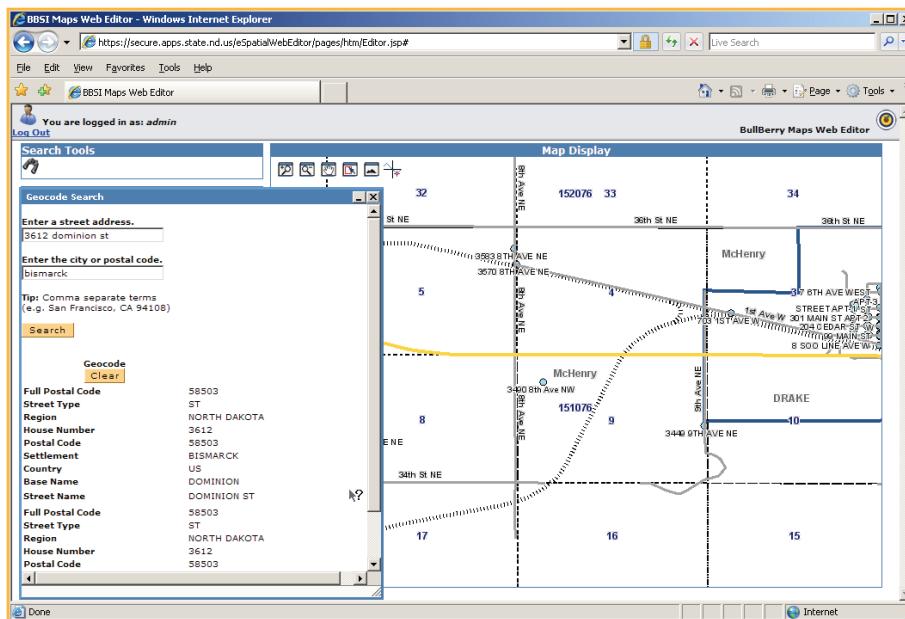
BBSI Maps Web Editor - Windows Internet Explorer

https://secure.apps.state.nd.us/eSpatialWebEditor/pages/htm/Editor.jsp#

Live Search

File Edit View Favorites Tools Help

BBSI Maps Web Editor

Page Tools

You are logged in as: admin

Log Out

BullBerry Maps Web Editor

Search Tools

Map Display

Geocode Search

Enter a street address.

3612 dominion st

Enter the city or postal code.

bismarck

Tip: Comma separate terms (e.g. San Francisco, CA 94108)

Search

Geocode

Clear

| Full Postal Code | 58503 |
|---|---|
| Street Type | ST |
| Region | NORTH DAKOTA |
| House Number | 3612 |
| Postal Code | 58503 |
| Settlement | BISMARCK |
| Country | US |
| Base Name | DOMINION |
| Street Name | DOMINION ST |
| Full Postal Code | 58503 |
| Street Type | ST |
| Region | NORTH DAKOTA |
| House Number | 3612 |
| Postal Code | 58503 |

32
152076 33
34
St NE
36th St NE
36th St NE
8th Ave NE
3583 8TH AVE NE
3570 8TH AVE NE
McHenry
5
4
8th Ave NE
317 8TH AVE WEST
APT 3
STREET APT 1 S
301 MAIN ST APT 2
204 CEDAR ST W
1st Ave W
703 1ST AVE W
MAIN ST
8 SOO LINE AVE W
McHenry
3490 8th Ave NW
8th Ave NE
151076
9th Ave NE
DRAKE
8
9
10
3449 9TH AVE NE
E NE
34th St NE
17
16
15

Done
Internet